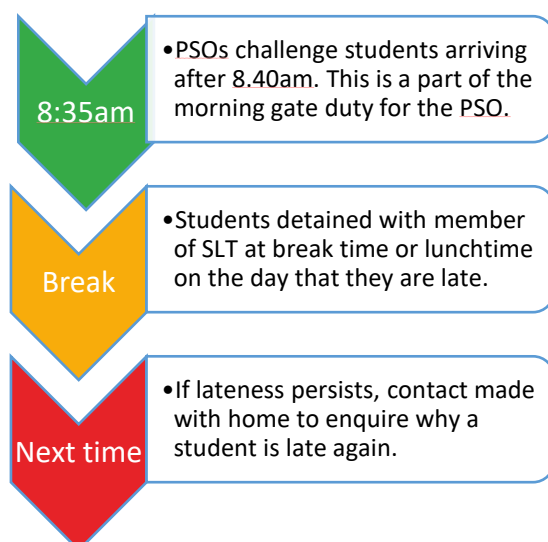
8:35am

•PSOs challenge students arriving after 8.40am. This is a part of the morning gate duty for the PSO.

Break

•Students detained with member of SLT at break time or lunchtime on the day that they are late.

Next time

•If lateness persists, contact made with home to enquire why a student is late again.